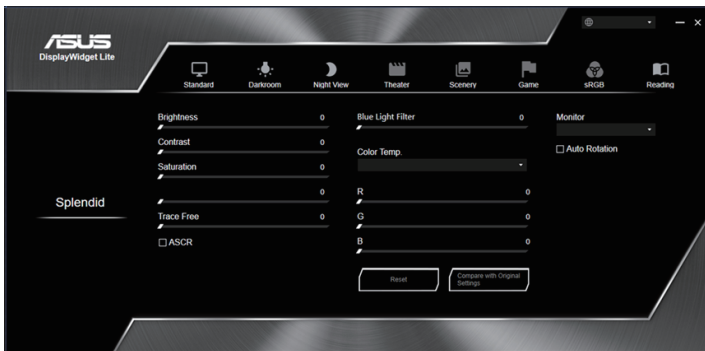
ASUS
DisplayWidget Lite

Standard Darkroom Night View Theater Scenery Game sRGB Reading

Splendid

Brightness 0
Contrast 0
Saturation 0
0
Trace Free 0
☐ ASCR

Blue Light Filter 0
Color Temp.
R 0
G 0
B 0

Reset
Compare with Original Settings

Monitor
☐ Auto Rotation